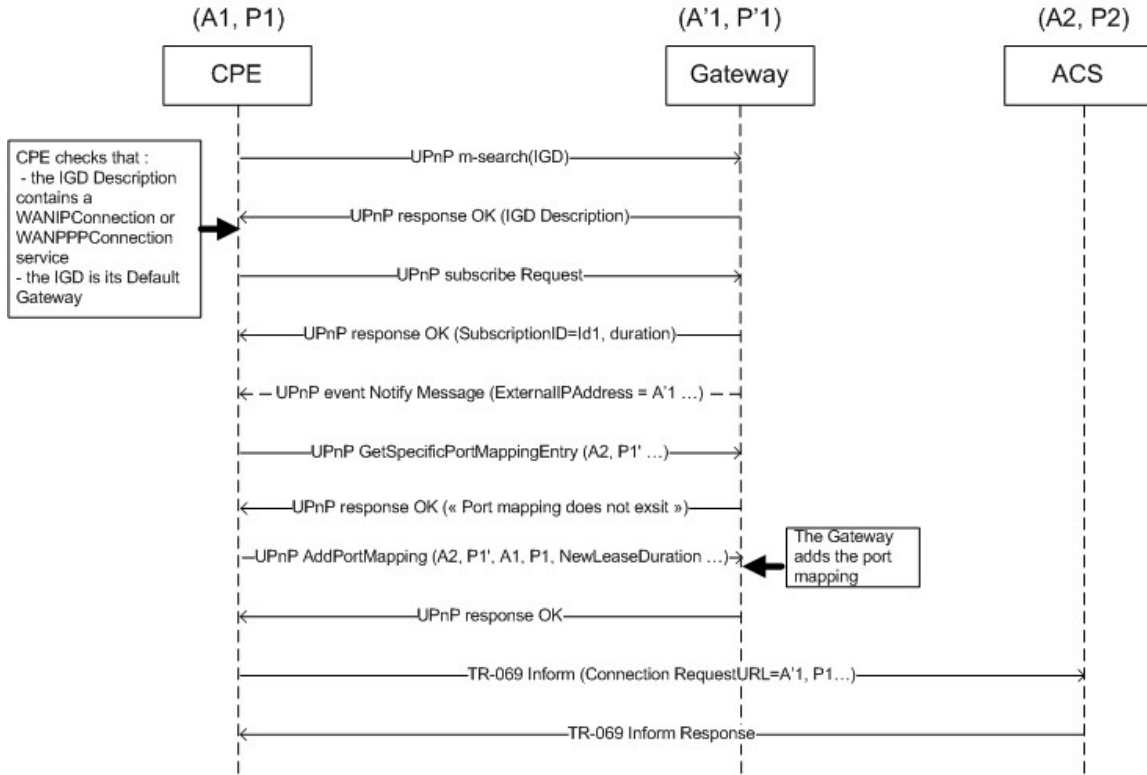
(A1, P1)

CPE

(A'1, P'1)

Gateway

(A2, P2)

ACS

CPE checks that :
- the IGD Description contains a WANIPConnection or WANPPPConnection service
- the IGD is its Default Gateway

UPnP m-search(IGD)

UPnP response OK (IGD Description)

UPnP subscribe Request

UPnP response OK (SubscriptionID=Id1, duration)

UPnP event Notify Message (ExternalIPAddress = A'1 …)

UPnP GetSpecificPortMappingEntry (A2, P1' …)

UPnP response OK (« Port mapping does not exsit »)

UPnP AddPortMapping (A2, P1', A1, P1, NewLeaseDuration …)

The Gateway adds the port mapping

UPnP response OK

TR-069 Inform (Connection RequestURL=A'1, P1…)

TR-069 Inform Response